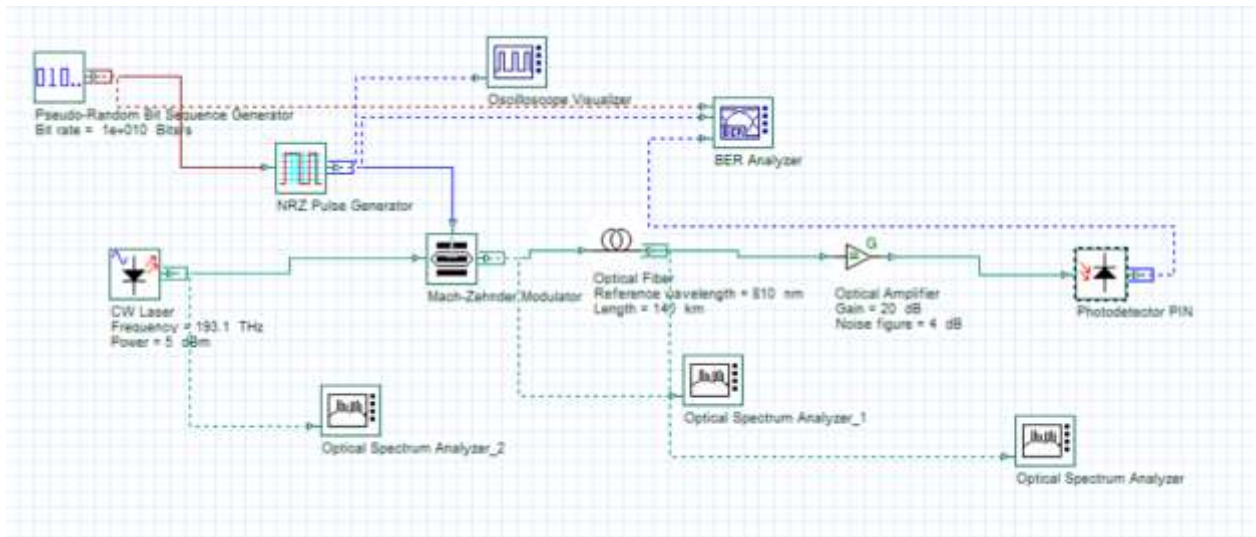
010..

Pseudo-Random Bit Sequence Generator
Bit rate = 1e+010 Bits/s

Oscilloscope Visualizer

BER Analyzer

NRZ Pulse Generator

G

CW Laser
Frequency = 193.1 THz
Power = 5 dBm

Mach-Zehnder Modulator

Optical Fiber
Reference wavelength = 810 nm
Length = 140 km

Optical Amplifier
Gain = 20 dB
Noise figure = 4 dB

Photodetector PIN

Optical Spectrum Analyzer_1

Optical Spectrum Analyzer_2

Optical Spectrum Analyzer